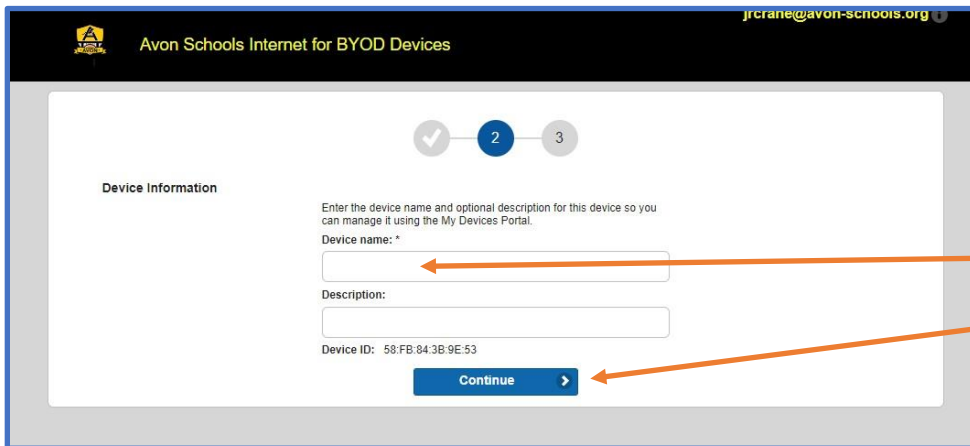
jrcrane@avon-schools.org

Avon Schools Internet for BYOD Devices

2

3

Device Information

Enter the device name and optional description for this device so you can manage it using the My Devices Portal.

Device name: *

Description:

Device ID: 58:FB:84:3B:9E:53

Continue